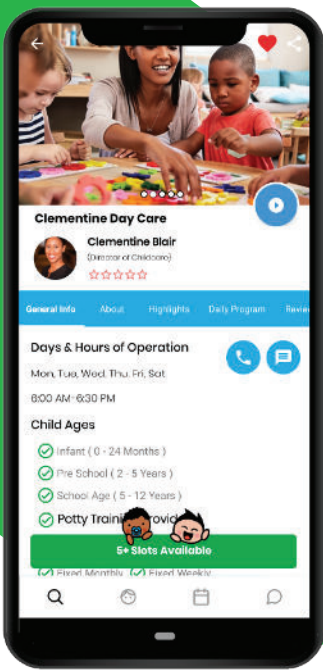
Clementine Day Care

Clementine Blair
(Director of Childcare)

General Info | About | Highlights | Daily Program | Revie

Days & Hours of Operation

Mon, Tue, Wed, Thu, Fri, Sat

6:00 AM-6:30 PM

Child Ages

Infant ( 0 - 24 Months )

Pre School ( 2 - 5 Years )

School Age ( 5 - 12 Years )

Potty Traini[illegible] ovid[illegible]

5+ Slots Available

Fixed Monthly Fixed Weekly